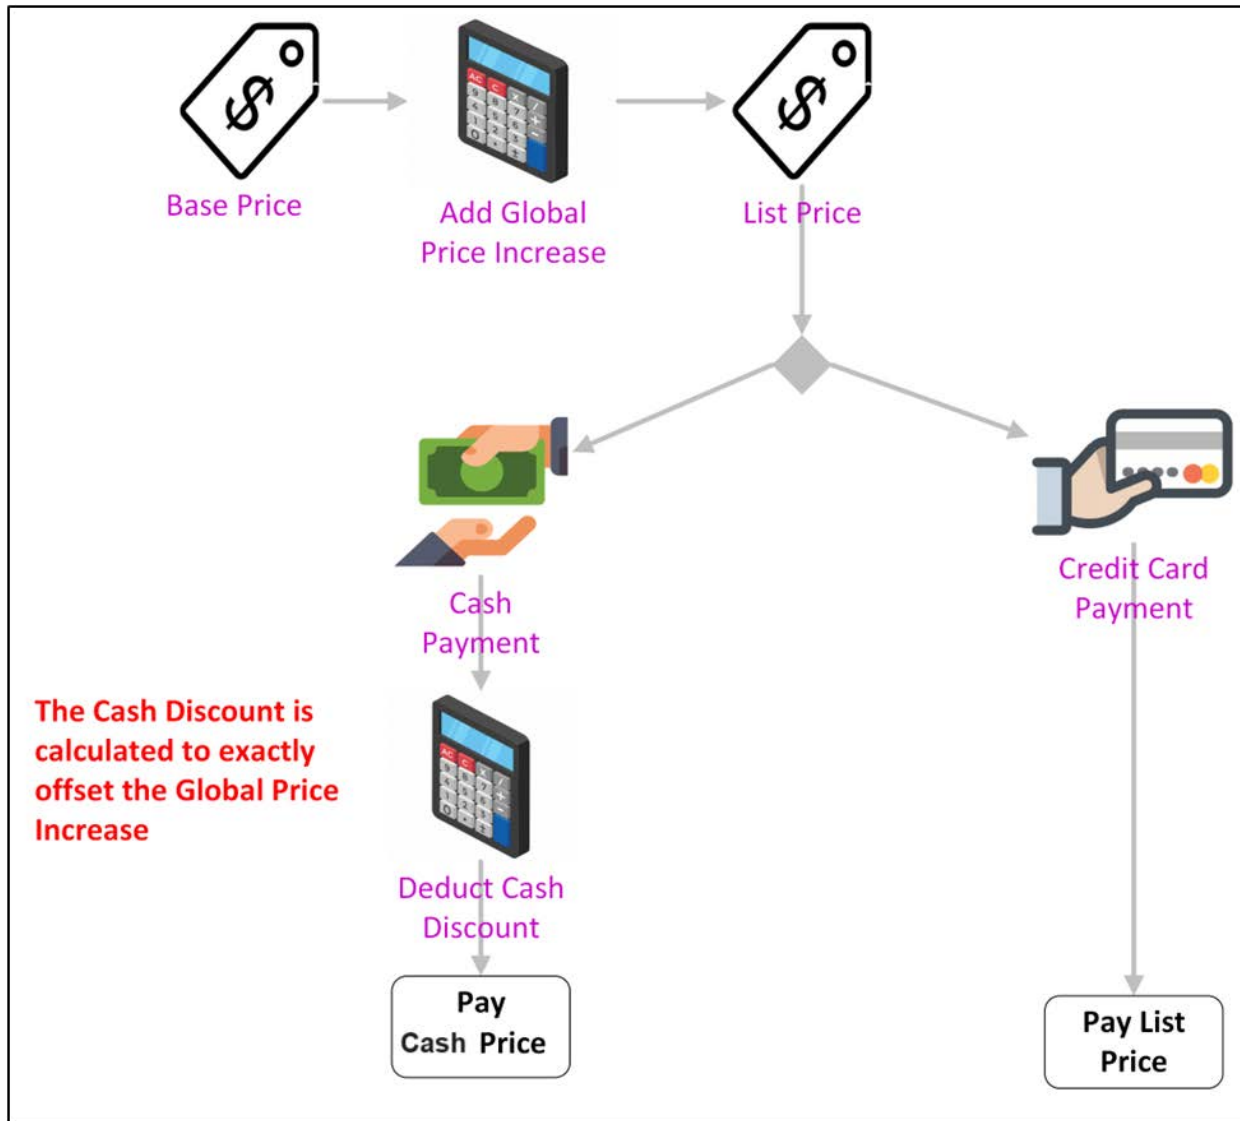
Base Price

Add Global Price Increase

List Price

Cash Payment

Credit Card Payment

The Cash Discount is calculated to exactly offset the Global Price Increase

Deduct Cash Discount

Pay Cash Price

Pay List Price